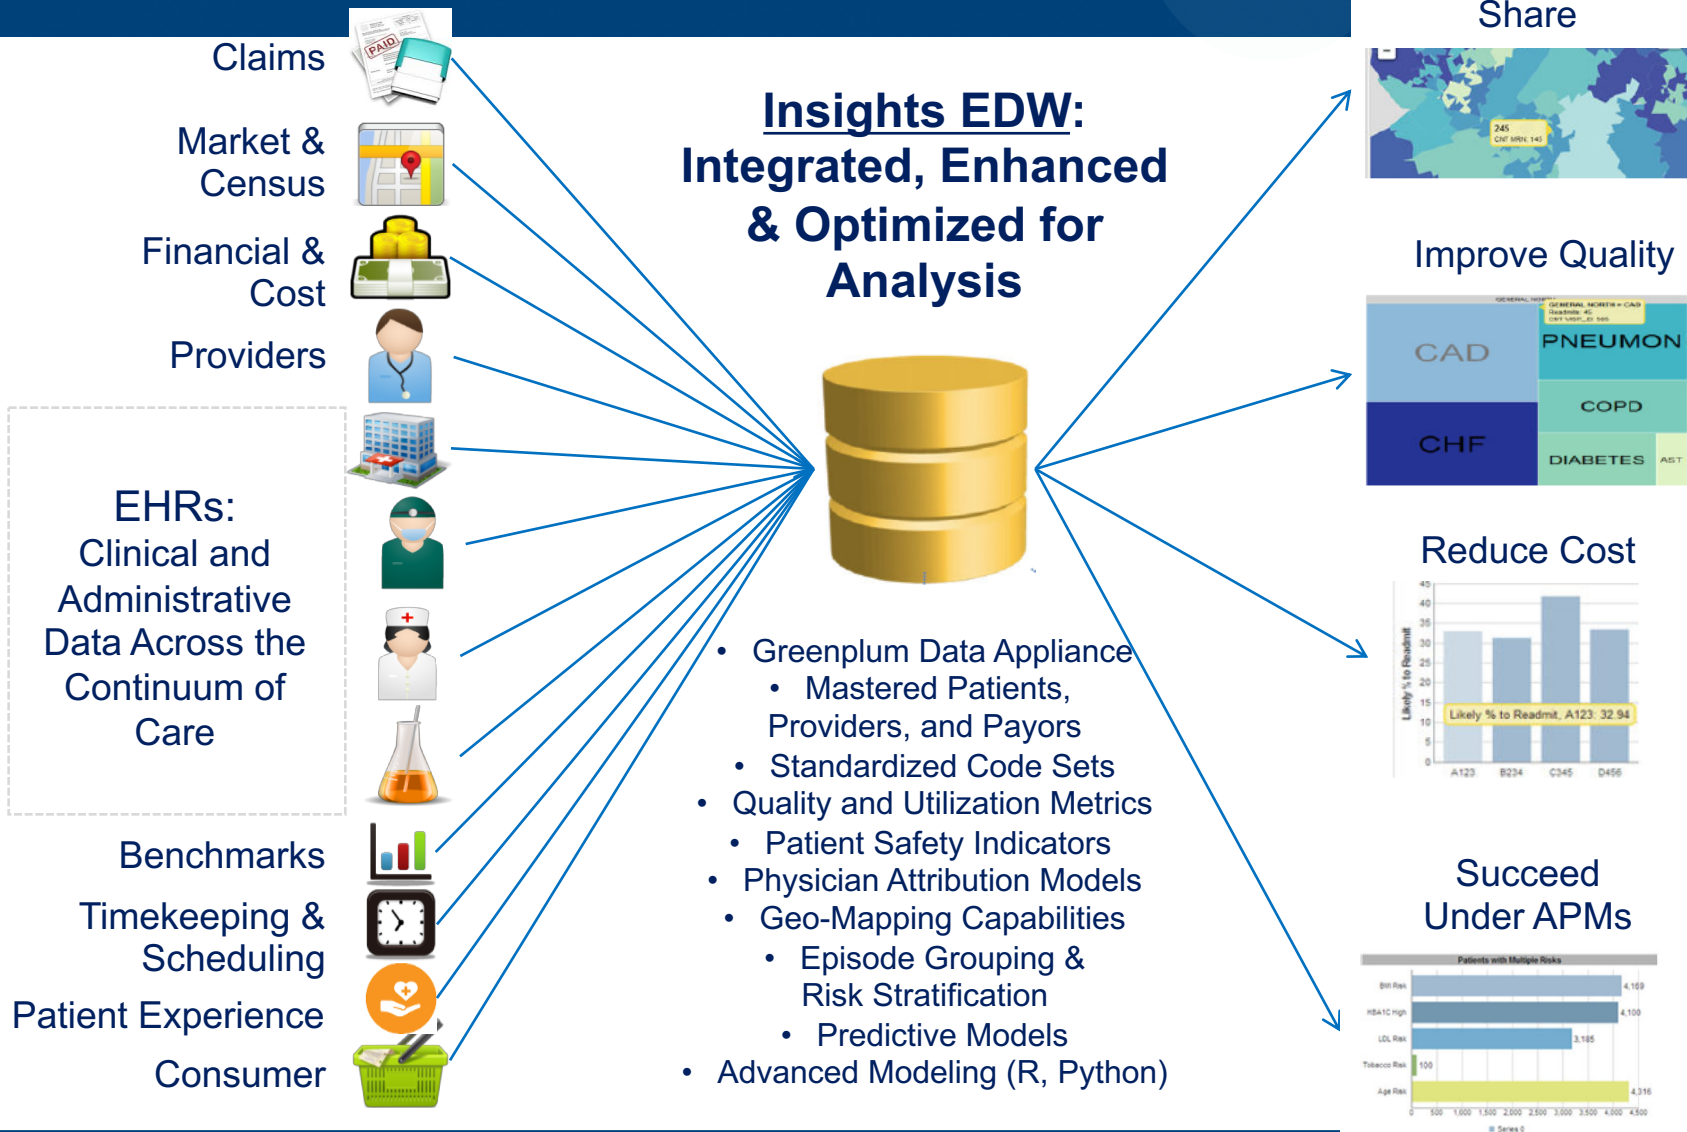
Claims

Market & Census

Financial & Cost

Providers

EHRs: Clinical and Administrative Data Across the Continuum of Care

Benchmarks

Timekeeping & Scheduling

Patient Experience

Consumer

PAID

Insights EDW: Integrated, Enhanced & Optimized for Analysis

- Greenplum Data Appliance
- Mastered Patients, Providers, and Payors
- Standardized Code Sets
- Quality and Utilization Metrics
- Patient Safety Indicators
- Physician Attribution Models
- Geo-Mapping Capabilities
- Episode Grouping & Risk Stratification
- Predictive Models
- Advanced Modeling (R, Python)

Share

245
CNT MRN: 145

Improve Quality

GENERAL NORTH = CAD
Readmits: 46
CNT VISIT_ID: 565

CAD

PNEUMON

COPD

CHF

DIABETES

AST

Reduce Cost

Likely % to Readmit

45
40
35
30
25
20
15
10
5
0

Likely % to Readmit, A123: 32.94

A123 B234 C345 D456

Succeed Under APMs

Patients with Multiple Risks

BMI Risk 4,159
HBA1C High 4,100
LDL Risk 3,185
Tobacco Risk 100
Age Risk 4,316

0 500 1,000 1,500 2,000 2,500 3,000 3,500 4,000 4,500

Series 0